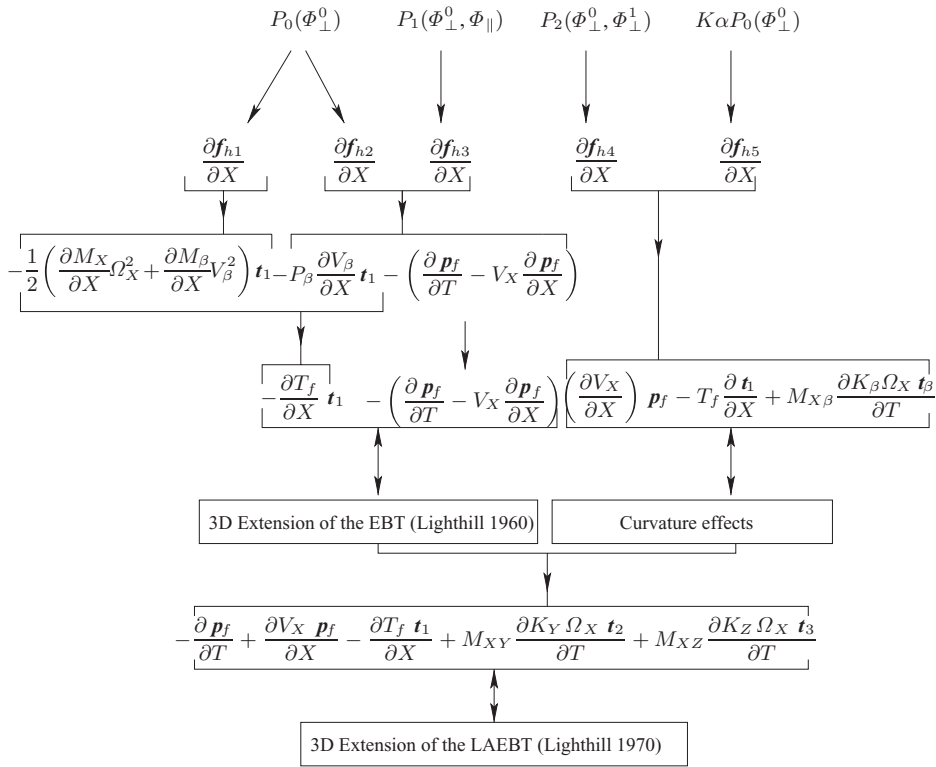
$P_0(\Phi^0_\perp)$ $P_1(\Phi^0_\perp, \Phi_\parallel)$ $P_2(\Phi^0_\perp, \Phi^1_\perp)$ $K\alpha P_0(\Phi^0_\perp)$

$\frac{\partial \boldsymbol{f}_{h1}}{\partial X}$ $\frac{\partial \boldsymbol{f}_{h2}}{\partial X}$ $\frac{\partial \boldsymbol{f}_{h3}}{\partial X}$ $\frac{\partial \boldsymbol{f}_{h4}}{\partial X}$ $\frac{\partial \boldsymbol{f}_{h5}}{\partial X}$

$-\frac{1}{2}\left(\frac{\partial M_X}{\partial X}\Omega_X^2 + \frac{\partial M_\beta}{\partial X}V_\beta^2\right)\boldsymbol{t}_1 - P_\beta \frac{\partial V_\beta}{\partial X}\boldsymbol{t}_1 - \left(\frac{\partial \boldsymbol{p}_f}{\partial T} - V_X \frac{\partial \boldsymbol{p}_f}{\partial X}\right)$

$-\frac{\partial T_f}{\partial X}\boldsymbol{t}_1 \quad -\left(\frac{\partial \boldsymbol{p}_f}{\partial T} - V_X \frac{\partial \boldsymbol{p}_f}{\partial X}\right)$ $\left(\frac{\partial V_X}{\partial X}\right)\boldsymbol{p}_f - T_f \frac{\partial \boldsymbol{t}_1}{\partial X} + M_{X\beta}\frac{\partial K_\beta \Omega_X \boldsymbol{t}_\beta}{\partial T}$

3D Extension of the EBT (Lighthill 1960)

Curvature effects

$-\frac{\partial \boldsymbol{p}_f}{\partial T} + \frac{\partial V_X \boldsymbol{p}_f}{\partial X} - \frac{\partial T_f \boldsymbol{t}_1}{\partial X} + M_{XY}\frac{\partial K_Y \Omega_X \boldsymbol{t}_2}{\partial T} + M_{XZ}\frac{\partial K_Z \Omega_X \boldsymbol{t}_3}{\partial T}$

3D Extension of the LAEBT (Lighthill 1970)